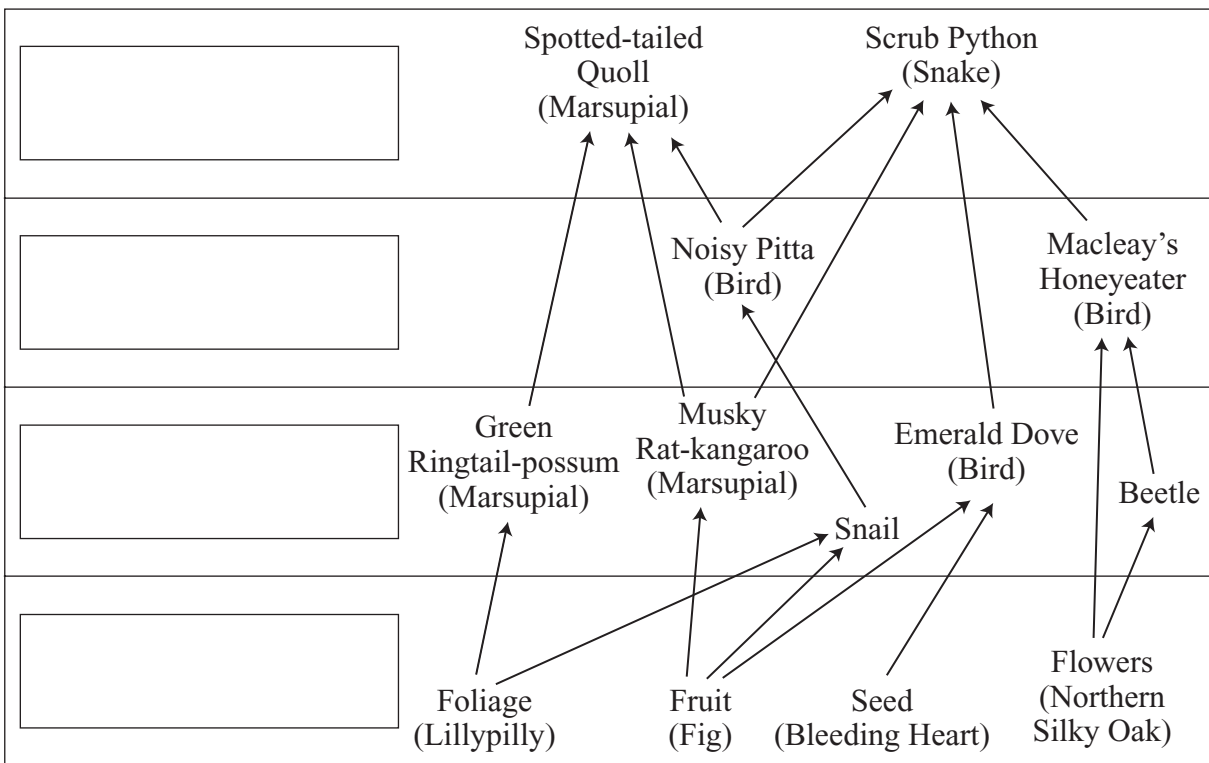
Spotted-tailed Quoll (Marsupial)

Scrub Python (Snake)

Noisy Pitta (Bird)

Macleay's Honeyeater (Bird)

Green Ringtail-possum (Marsupial)

Musky Rat-kangaroo (Marsupial)

Emerald Dove (Bird)

Snail

Beetle

Foliage (Lillypilly)

Fruit (Fig)

Seed (Bleeding Heart)

Flowers (Northern Silky Oak)